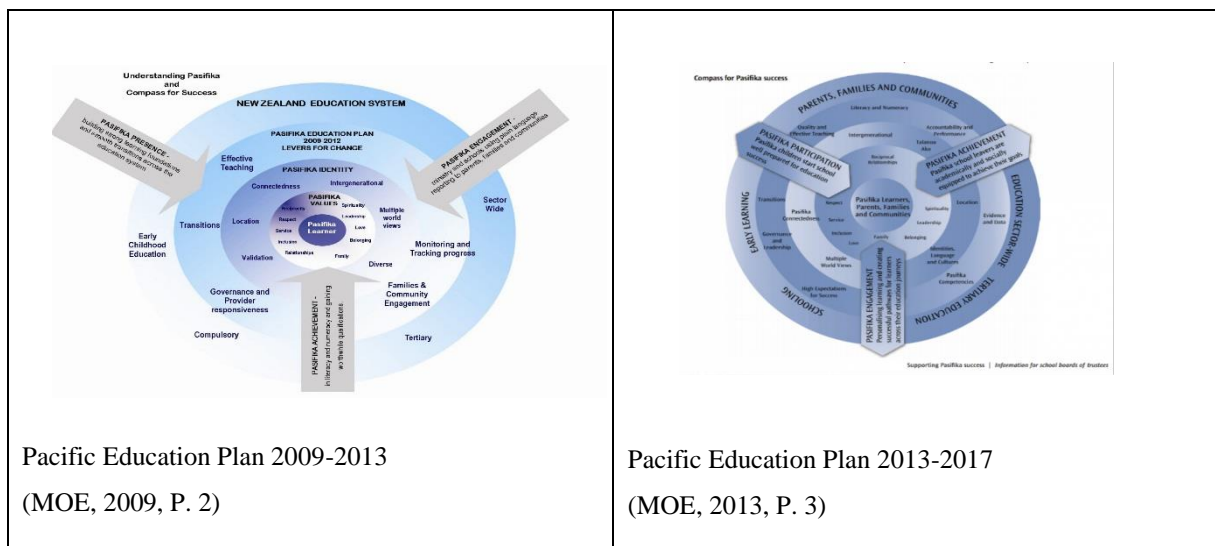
| Understanding Pasifika and Compass for Success<br><br>NEW ZEALAND EDUCATION SYSTEM<br><br>PASIFIKA PRESENCE - building strong learning foundations and smooth transitions across the education system<br><br>PASIFIKA ENGAGEMENT - Informing and schools, using plain language, responding to parents, families and communities<br><br>PASIFIKA EDUCATION PLAN 2009 2012 LEVERS FOR CHANGE<br><br>Effective Teaching<br><br>PASIFIKA IDENTITY<br><br>Connectedness<br><br>Intergenerational<br><br>PASIFIKA VALUES<br><br>Reciprocity<br><br>Spirituality<br><br>Respect<br><br>Leadership<br><br>Service<br><br>Pasifika Learner<br><br>Love<br><br>Inclusion<br><br>Belonging<br><br>Relationships<br><br>Family<br><br>Multiple world views<br><br>Sector Wide<br><br>Transitions<br><br>Location<br><br>Early Childhood Education<br><br>Validation<br><br>Diverse<br><br>Monitoring and Tracking progress<br><br>Governance and Provider responsiveness<br><br>Families & Community Engagement<br><br>PASIFIKA ACHIEVEMENT - In literacy and numeracy and gaining worthwhile qualifications<br><br>Compulsory<br><br>Tertiary<br><br>Pacific Education Plan 2009-2013<br>(MOE, 2009, P. 2) | Compass for Pasifika success<br><br>PARENTS, FAMILIES AND COMMUNITIES<br><br>Literacy and Numeracy<br><br>Quality and Effective Teaching<br><br>Intergenerational<br><br>Accountability and Performance<br><br>PASIFIKA PARTICIPATION Pasifika children start school well prepared for education success<br><br>PASIFIKA ACHIEVEMENT Pasifika school leavers are academically and socially equipped to achieve their goals<br><br>Talanoa Ako<br><br>Reciprocal Relationships<br><br>EARLY LEARNING<br><br>Transitions<br><br>Respect<br><br>Pasifika Learners, Parents, Families and Communities<br><br>Spirituality<br><br>Location<br><br>EDUCATION SECTOR-WIDE<br><br>Pasifika Connectedness<br><br>Service<br><br>Leadership<br><br>Evidence and Data<br><br>Governance and Leadership<br><br>Inclusion<br><br>Love<br><br>Family<br><br>Belonging<br><br>Identities, Language and Cultures<br><br>Multiple World Views<br><br>Pasifika Competencies<br><br>High Expectations for Success<br><br>SCHOOLING<br><br>PASIFIKA ENGAGEMENT Personalising Learning and creating successful pathways for learners across their education journeys<br><br>TERTIARY EDUCATION<br><br>Supporting Pasifika success \| Information for school boards of trustees<br><br>Pacific Education Plan 2013-2017<br>(MOE, 2013, P. 3) |
|---|---|